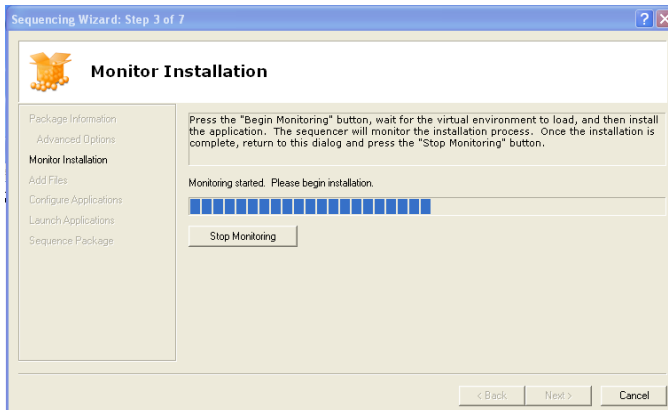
Sequencing Wizard: Step 3 of 7

?

Monitor Installation

Package Information
Advanced Options
Monitor Installation
Add Files
Configure Applications
Launch Applications
Sequence Package

Press the "Begin Monitoring" button, wait for the virtual environment to load, and then install the application. The sequencer will monitor the installation process. Once the installation is complete, return to this dialog and press the "Stop Monitoring" button.

Monitoring started. Please begin installation.

Stop Monitoring

< Back
Next >
Cancel